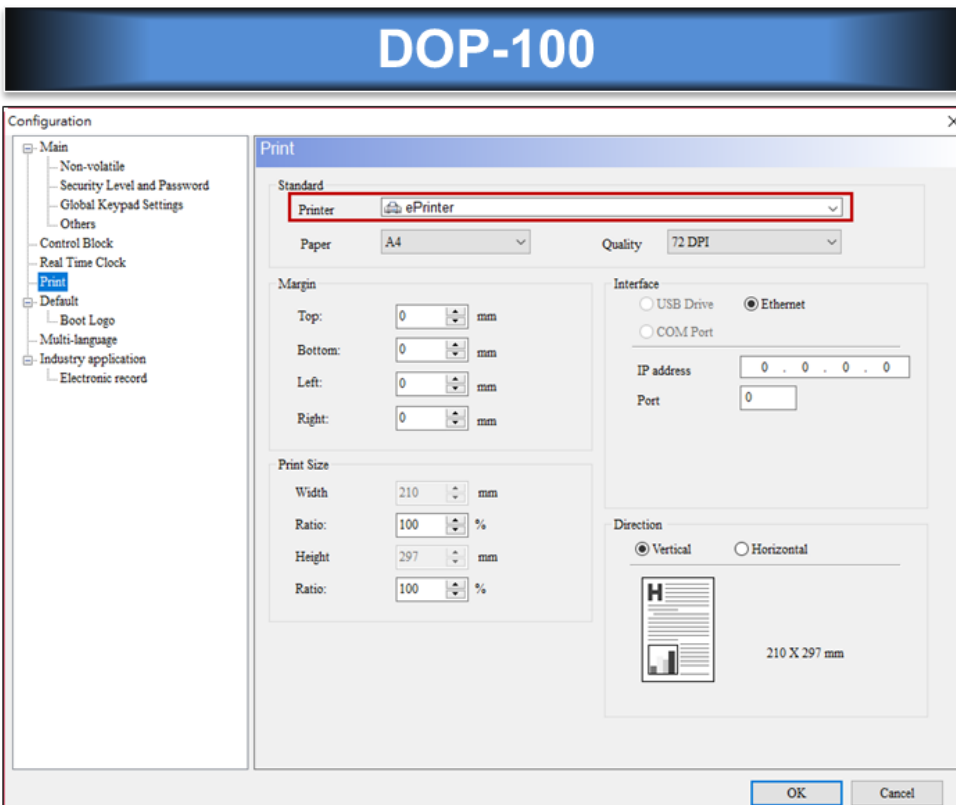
DOP-100

Configuration

Main
Non-volatile
Security Level and Password
Global Keypad Settings
Others
Control Block
Real Time Clock
Print
Default
Boot Logo
Multi-language
Industry application
Electronic record

Print

Standard
Printer ePrinter
Paper A4
Quality 72 DPI

Margin
Top: 0 mm
Bottom: 0 mm
Left: 0 mm
Right: 0 mm

Interface
USB Drive
Ethernet
COM Port
IP address 0 . 0 . 0 . 0
Port 0

Print Size
Width 210 mm
Ratio: 100 %
Height 297 mm
Ratio: 100 %

Direction
Vertical
Horizontal

H

210 X 297 mm

OK
Cancel